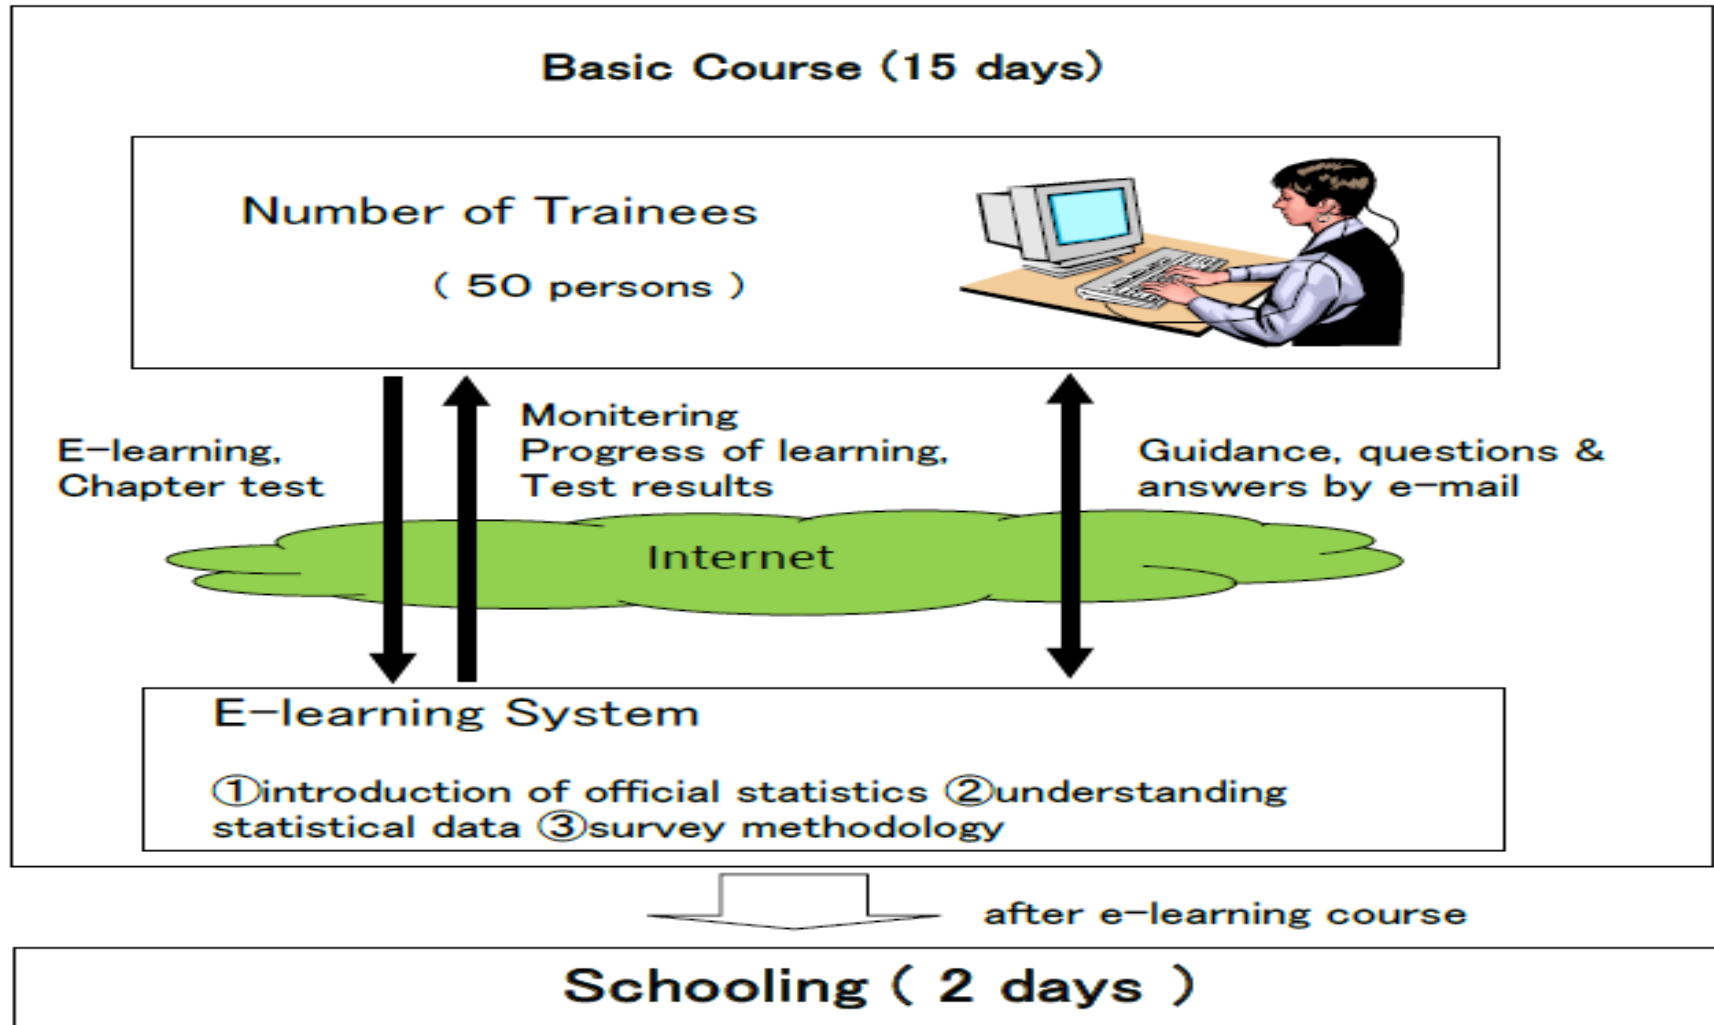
Basic Course (15 days)

Number of Trainees

( 50 persons )

E–learning, Chapter test

Monitering Progress of learning, Test results

Guidance, questions & answers by e–mail

Internet

E–learning System

①introduction of official statistics ②understanding statistical data ③survey methodology

after e–learning course

Schooling ( 2 days )